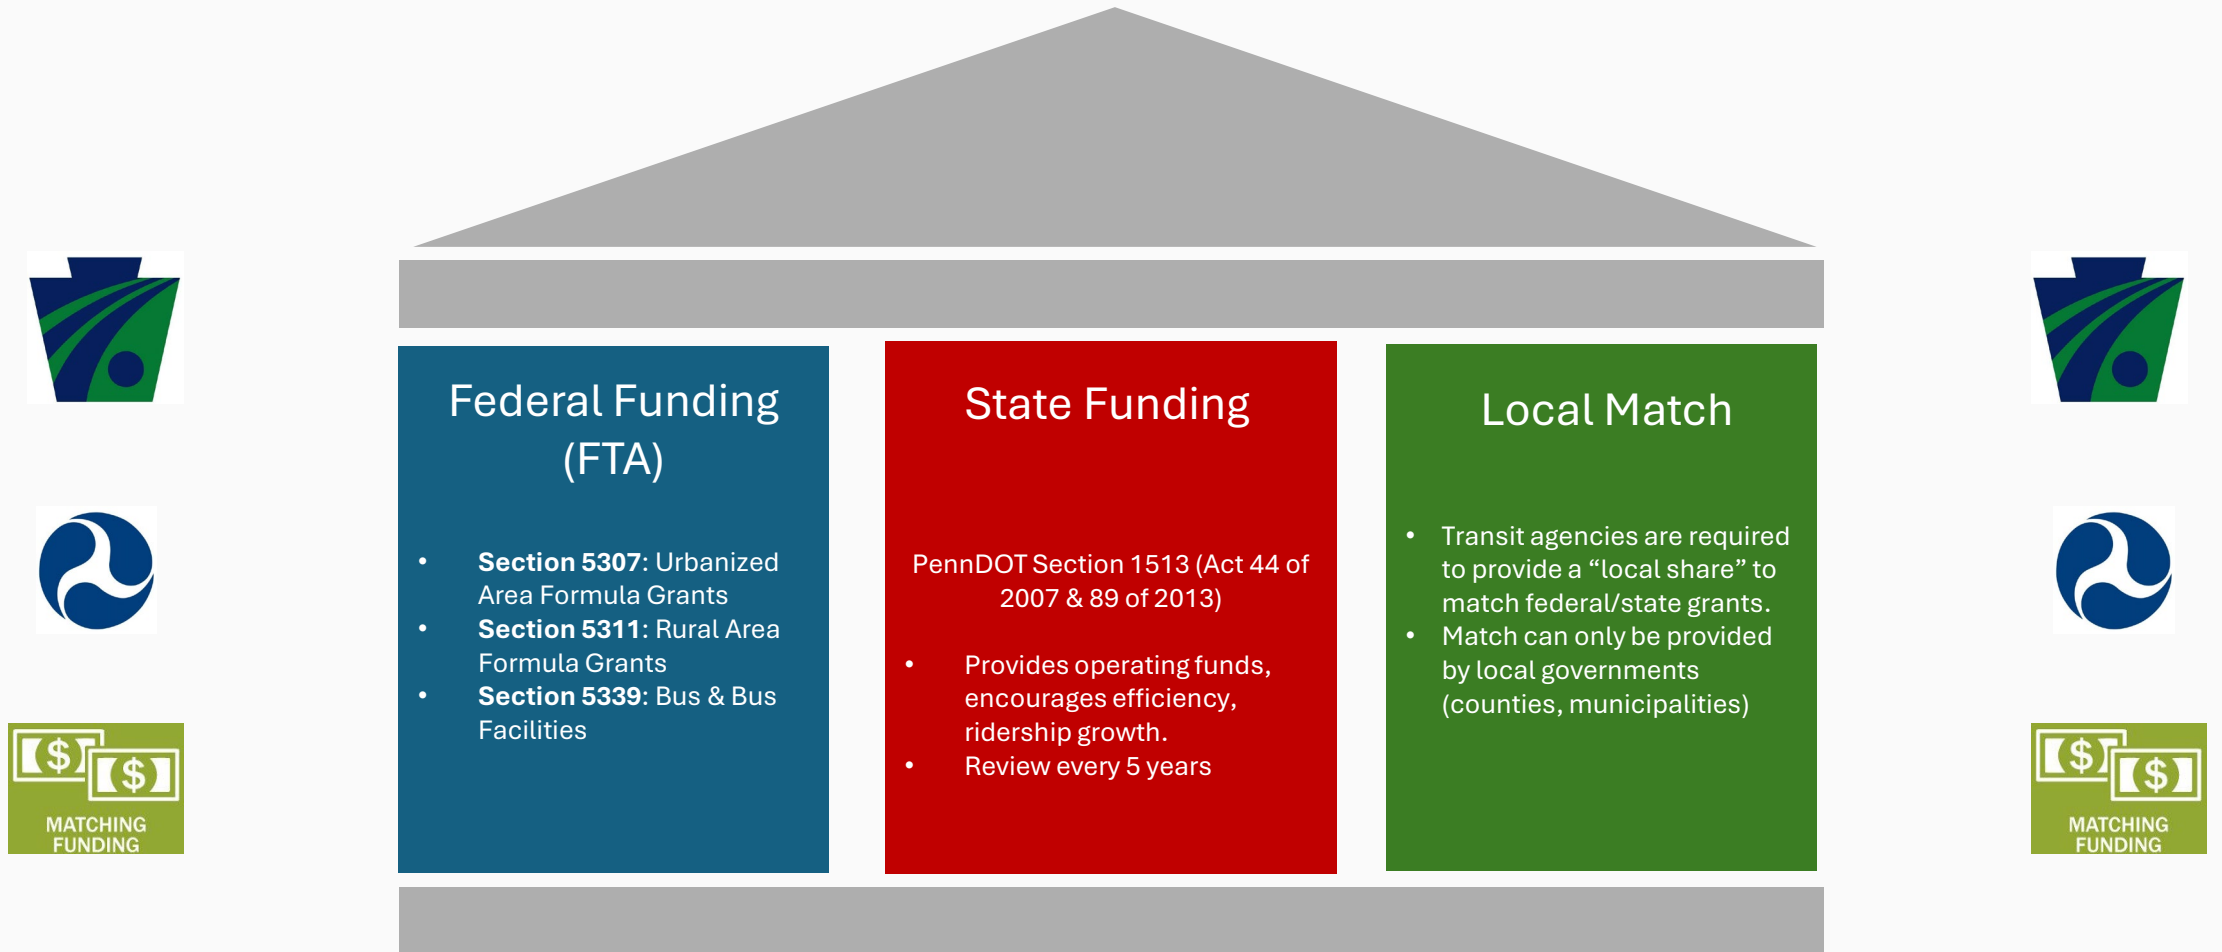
Federal Funding (FTA)

- **Section 5307**: Urbanized Area Formula Grants
- **Section 5311**: Rural Area Formula Grants
- **Section 5339**: Bus & Bus Facilities

State Funding

PennDOT Section 1513 (Act 44 of 2007 & 89 of 2013)

- Provides operating funds, encourages efficiency, ridership growth.
- Review every 5 years

Local Match

- Transit agencies are required to provide a “local share” to match federal/state grants.
- Match can only be provided by local governments (counties, municipalities)

MATCHING FUNDING

MATCHING FUNDING